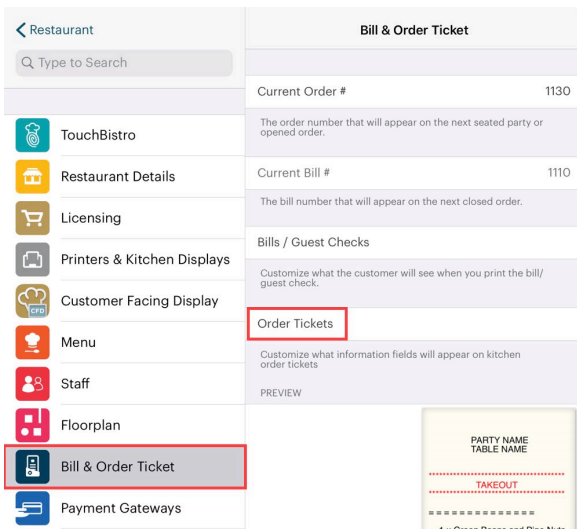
Restaurant

Type to Search

TouchBistro

Restaurant Details

Licensing

Printers & Kitchen Displays

CFD

Customer Facing Display

Menu

Staff

Floorplan

Bill & Order Ticket

Payment Gateways

Bill & Order Ticket

Current Order # 1130

The order number that will appear on the next seated party or opened order.

Current Bill # 1110

The bill number that will appear on the next closed order.

Bills / Guest Checks

Customize what the customer will see when you print the bill/ guest check.

Order Tickets

Customize what information fields will appear on kitchen order tickets

PREVIEW

PARTY NAME
TABLE NAME

TAKEOUT

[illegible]